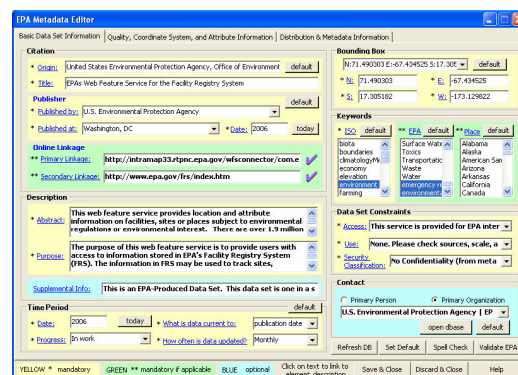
EPA Metadata Editor

Basic Data Set Information | Quality, Coordinate System, and Attribute Information | Distribution & Metadata Information

Citation

* Origin: United States Environmental Protection Agency, Office of Environment default

* Title: EPAs Web Feature Service for the Facility Registry System

Publisher

default

* Published by: U.S. Environmental Protection Agency

* Published at: Washington, DC * Date: 2006 today

Online Linkage

** Primary Linkage: http://intramap33.rtpnc.epa.gov/wfsconnector/com.e

** Secondary Linkage: http://www.epa.gov/frs/index.htm

Description

* Abstract: This web feature service provides location and attribute information on facilities, sites or places subject to environmental regulations or environmental interest. There are over 1.9 million

* Purpose: The purpose of this web feature service is to provide users with access to information stored in EPA's Facility Registry System (FRS). The information in FRS may be used to track sites,

Supplemental Info: This is an EPA-Produced Data Set. This data set is one in a s

Time Period

default

* Date: 2006 today * What is data current to: publication date

* Progress: In work * How often is data updated? Monthly

Bounding Box

N:71.490303 E:-67.434525 S:17.305 default

* N: 71.490303 * E: -67.434525

* S: 17.305182 * W: -173.129822

Keywords

* ISO default ** EPA default ** Place default

biota
boundaries
climatologyM
economy
elevation
environment
farming

Surface Wate
Toxics
Transportatic
Waste
Water
emergency re
environment

Alabama
Alaska
American San
Arizona
Arkansas
California
Canada

Data Set Constraints

* Access: This service is provided for EPA inter

* Use: None. Please check sources, scale, a

* Security Classification: No Confidentiality (from meta

Contact

Primary Person Primary Organization

U.S. Environmental Protection Agency | EP

open dbase default

Refresh DB | Set Default | Spell Check | Validate EPA

YELLOW * mandatory | GREEN ** mandatory if applicable | BLUE optional | Click on text to link to element description | Save & Close | Discard & Close | Help